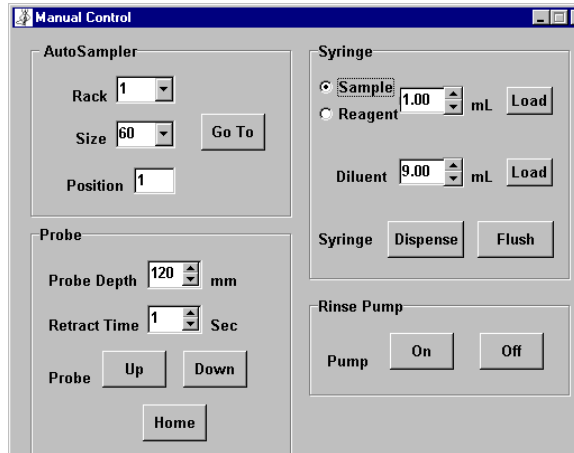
Manual Control

AutoSampler

Rack 1

Size 60

Go To

Position 1

Probe

Probe Depth 120 mm

Retract Time 1 Sec

Probe Up Down

Home

Syringe

Sample

Reagent

1.00 mL Load

Diluent 9.00 mL Load

Syringe Dispense Flush

Rinse Pump

Pump On Off